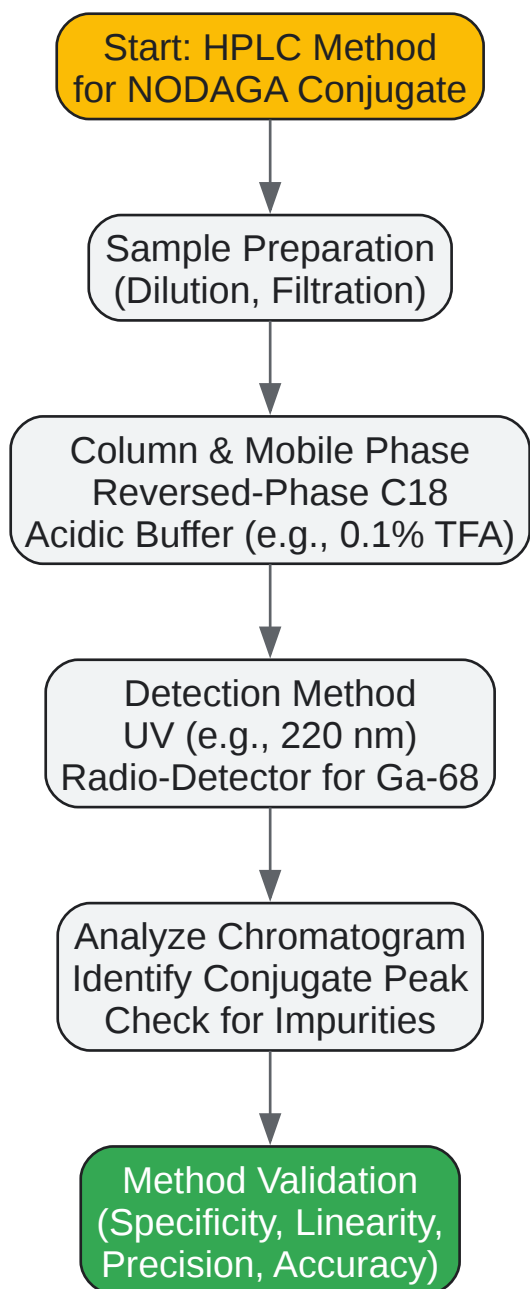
Start: HPLC Method for NODAGA Conjugate

Sample Preparation (Dilution, Filtration)

Column & Mobile Phase
Reversed-Phase C18
Acidic Buffer (e.g., 0.1% TFA)

Detection Method
UV (e.g., 220 nm)
Radio-Detector for Ga-68

Analyze Chromatogram
Identify Conjugate Peak
Check for Impurities

Method Validation
(Specificity, Linearity, Precision, Accuracy)